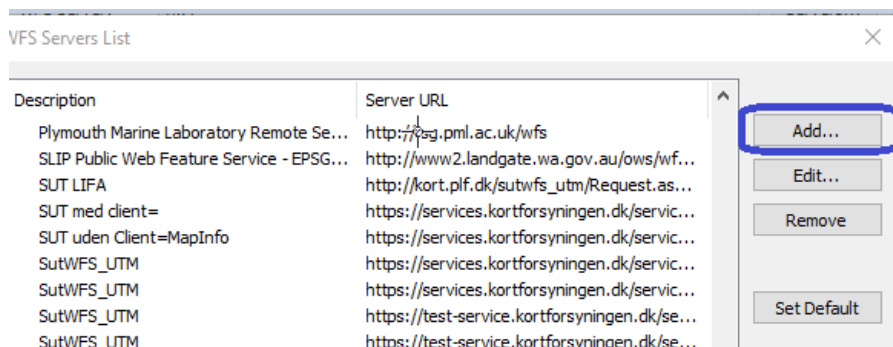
WFS Servers List

| Description | Server URL |
|---|---|
| Plymouth Marine Laboratory Remote Se... | http://rsg.pml.ac.uk/wfs |
| SLIP Public Web Feature Service - EPSG... | http://www2.landgate.wa.gov.au/ows/wf... |
| SUT LIFA | http://kort.plf.dk/sutwfs_utm/Request.as... |
| SUT med client= | https://services.kortforsyningen.dk/servic... |
| SUT uden Client=MapInfo | https://services.kortforsyningen.dk/servic... |
| SutWFS_UTM | https://services.kortforsyningen.dk/servic... |
| SutWFS_UTM | https://services.kortforsyningen.dk/servic... |
| SutWFS_UTM | https://test-service.kortforsyningen.dk/se... |
| SutWFS_UTM | https://test-service.kortforsyningen.dk/se... |

Add...

Edit...

Remove

Set Default